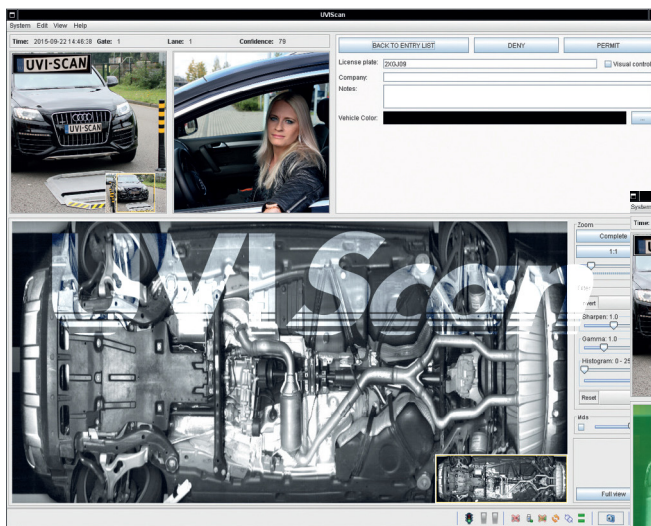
UVIScan

System Edit View Help

Time: 2015-09-22 14:46:38 Gate: 1 Lane: 1 Confidence: 79

UVI-SCAN

UVI-SCAN

BACK TO ENTRY LIST DENY PERMIT

License plate: 2X0J09

Visual control

Company:

Notes:

Vehicle Color:

UVIScan

Zoom

Complete

1:1

Invert

Sharpen: 1.0

Gamma: 1.0

Histogram: 0 - 25

Reset

Full view

System

Time: